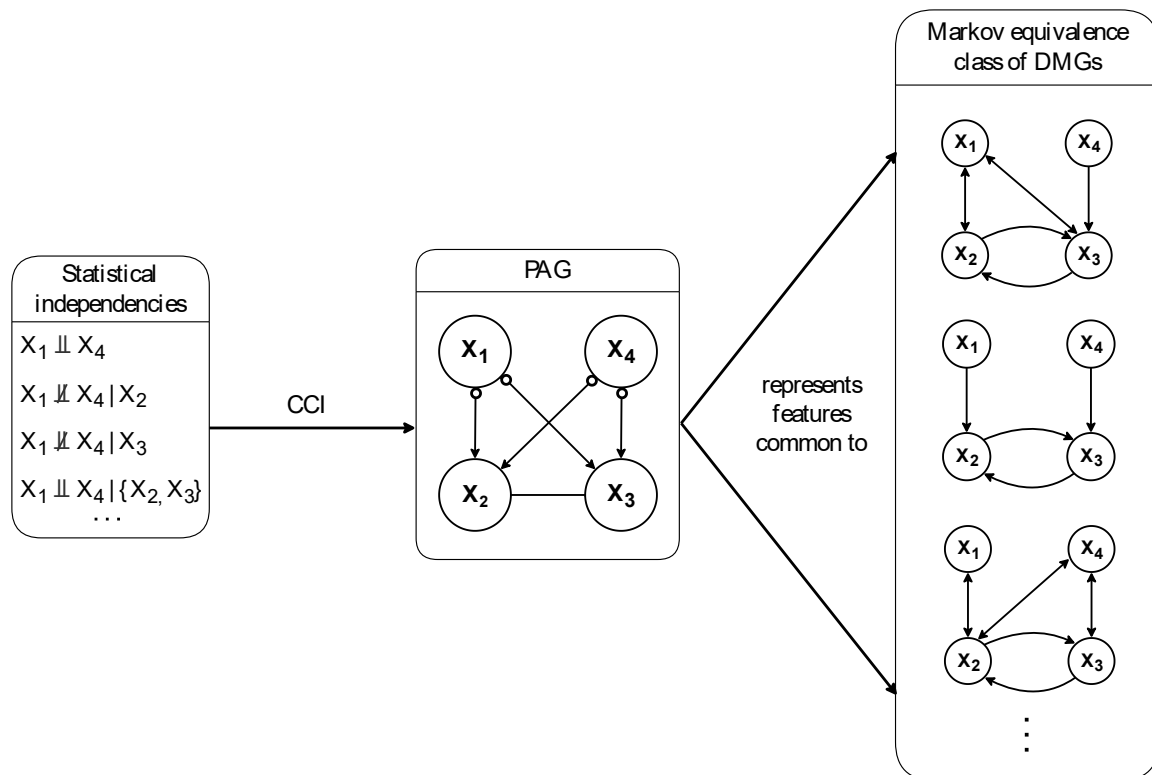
Statistical independencies

$X_1 \perp\!\!\!\perp X_4$

$X_1 \not\perp\!\!\!\perp X_4 | X_2$

$X_1 \not\perp\!\!\!\perp X_4 | X_3$

$X_1 \perp\!\!\!\perp X_4 | \{X_2, X_3\}$

...

CCI

PAG

$X_1$ $X_4$ $X_2$ $X_3$

represents features common to

Markov equivalence class of DMGs

$X_1$ $X_4$ $X_2$ $X_3$

$X_1$ $X_4$ $X_2$ $X_3$

$X_1$ $X_4$ $X_2$ $X_3$

⋮